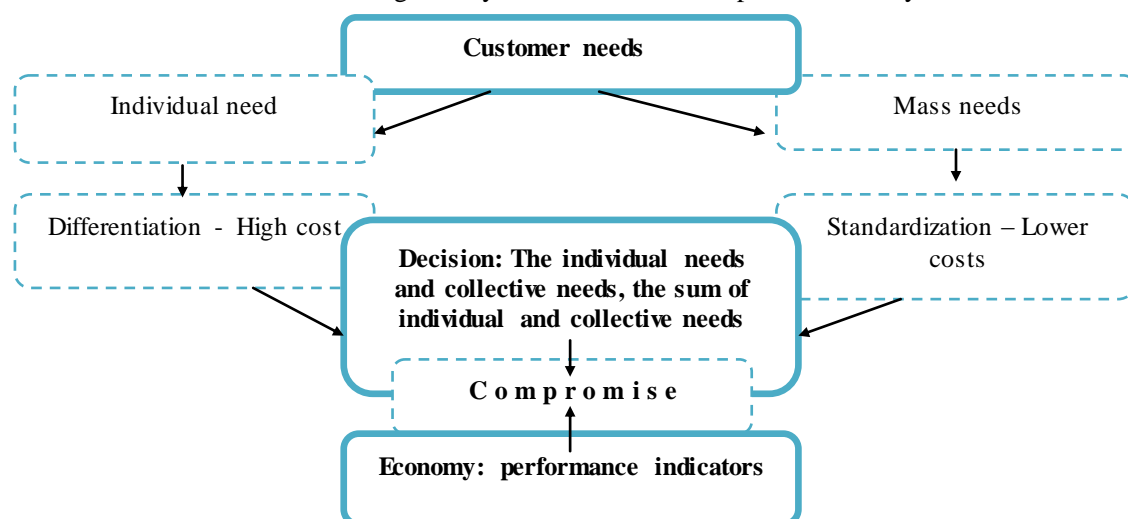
Customer needs

Individual need

Mass needs

Differentiation - High cost

Standardization – Lower costs

Decision: The individual needs and collective needs, the sum of individual and collective needs

C o m p r o m i s e

Economy: performance indicators